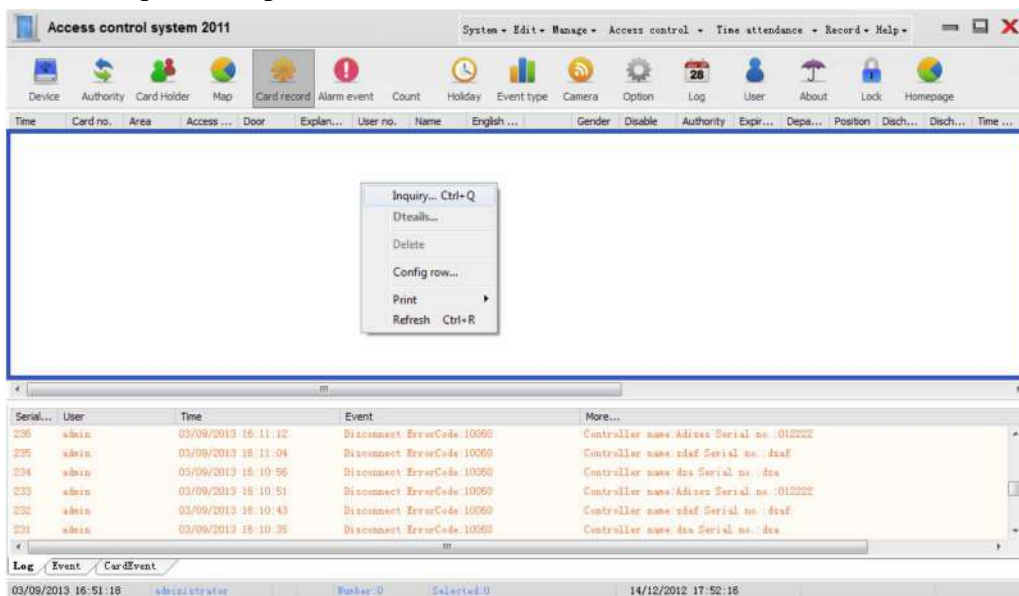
Access control system 2011

System ▾ Edit ▾ Manage ▾ Access control ▾ Time attendance ▾ Record ▾ Help ▾

Device Authority Card Holder Map Card record Alarm event Count Holiday Event type Camera Option 28 Log User About Lock Homepage

| Time | Card no. | Area | Access ... | Door | Explan... | User no. | Name | English ... | Gender | Disable | Authority | Expir... | Depa... | Position | Disch... | Disch... | Time ... |
|---|---|---|---|---|---|---|---|---|---|---|---|---|---|---|---|---|---|

Inquiry... Ctrl+Q
Dteails...
Delete
Config row...
Print
Refresh Ctrl+R

| Serial... | User | Time | Event | More... |
|---|---|---|---|---|
| 236 | admin | 03/09/2013 16:11:12 | Disconnect ErrorCode:10060 | Controller name:Adizes Serial no.:012222 |
| 235 | admin | 03/09/2013 16:11:04 | Disconnect ErrorCode:10060 | Controller name:sdaf Serial no.:dsaf |
| 234 | admin | 03/09/2013 16:10:56 | Disconnect ErrorCode:10060 | Controller name:dsa Serial no.:dsa |
| 233 | admin | 03/09/2013 16:10:51 | Disconnect ErrorCode:10060 | Controller name:Adizes Serial no.:012222 |
| 232 | admin | 03/09/2013 16:10:43 | Disconnect ErrorCode:10060 | Controller name:sdaf Serial no.:dsaf |
| 231 | admin | 03/09/2013 16:10:35 | Disconnect ErrorCode:10060 | Controller name:dsa Serial no.:dsa |

Log Event CardEvent

03/09/2013 16:51:18 administrator Number:0 Selected:0 14/12/2012 17:52:16